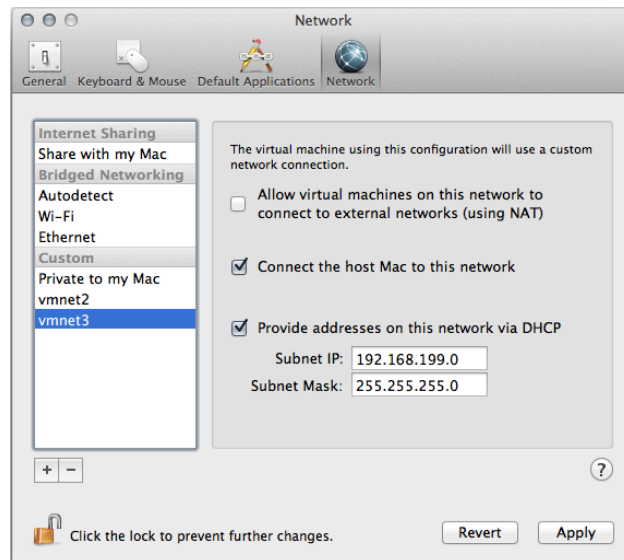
Network

General Keyboard & Mouse Default Applications Network

Internet Sharing
Share with my Mac
Bridged Networking
Autodetect
Wi-Fi
Ethernet
Custom
Private to my Mac
vmnet2
vmnet3

+ −

The virtual machine using this configuration will use a custom network connection.

Allow virtual machines on this network to connect to external networks (using NAT)

Connect the host Mac to this network

Provide addresses on this network via DHCP

Subnet IP: 192.168.199.0

Subnet Mask: 255.255.255.0

?

Click the lock to prevent further changes.

Revert

Apply